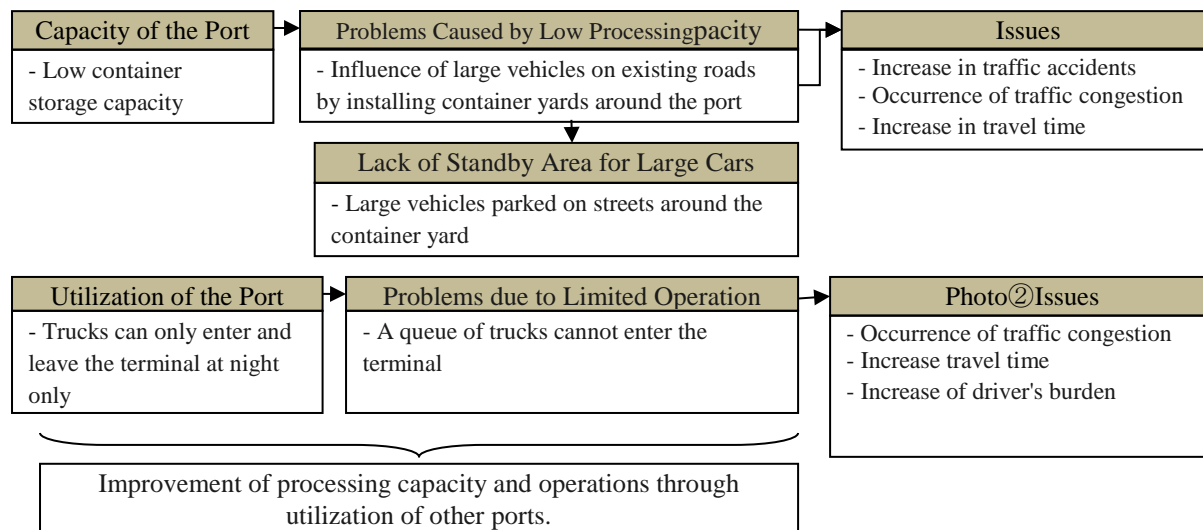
Capacity of the Port

- Low container storage capacity

Problems Caused by Low Processingpacity

- Influence of large vehicles on existing roads by installing container yards around the port

Issues

- Increase in traffic accidents
- Occurrence of traffic congestion
- Increase in travel time

Lack of Standby Area for Large Cars

- Large vehicles parked on streets around the container yard

Utilization of the Port

- Trucks can only enter and leave the terminal at night only

Problems due to Limited Operation

- A queue of trucks cannot enter the terminal

Photo②Issues

- Occurrence of traffic congestion
- Increase travel time
- Increase of driver's burden

Improvement of processing capacity and operations through utilization of other ports.